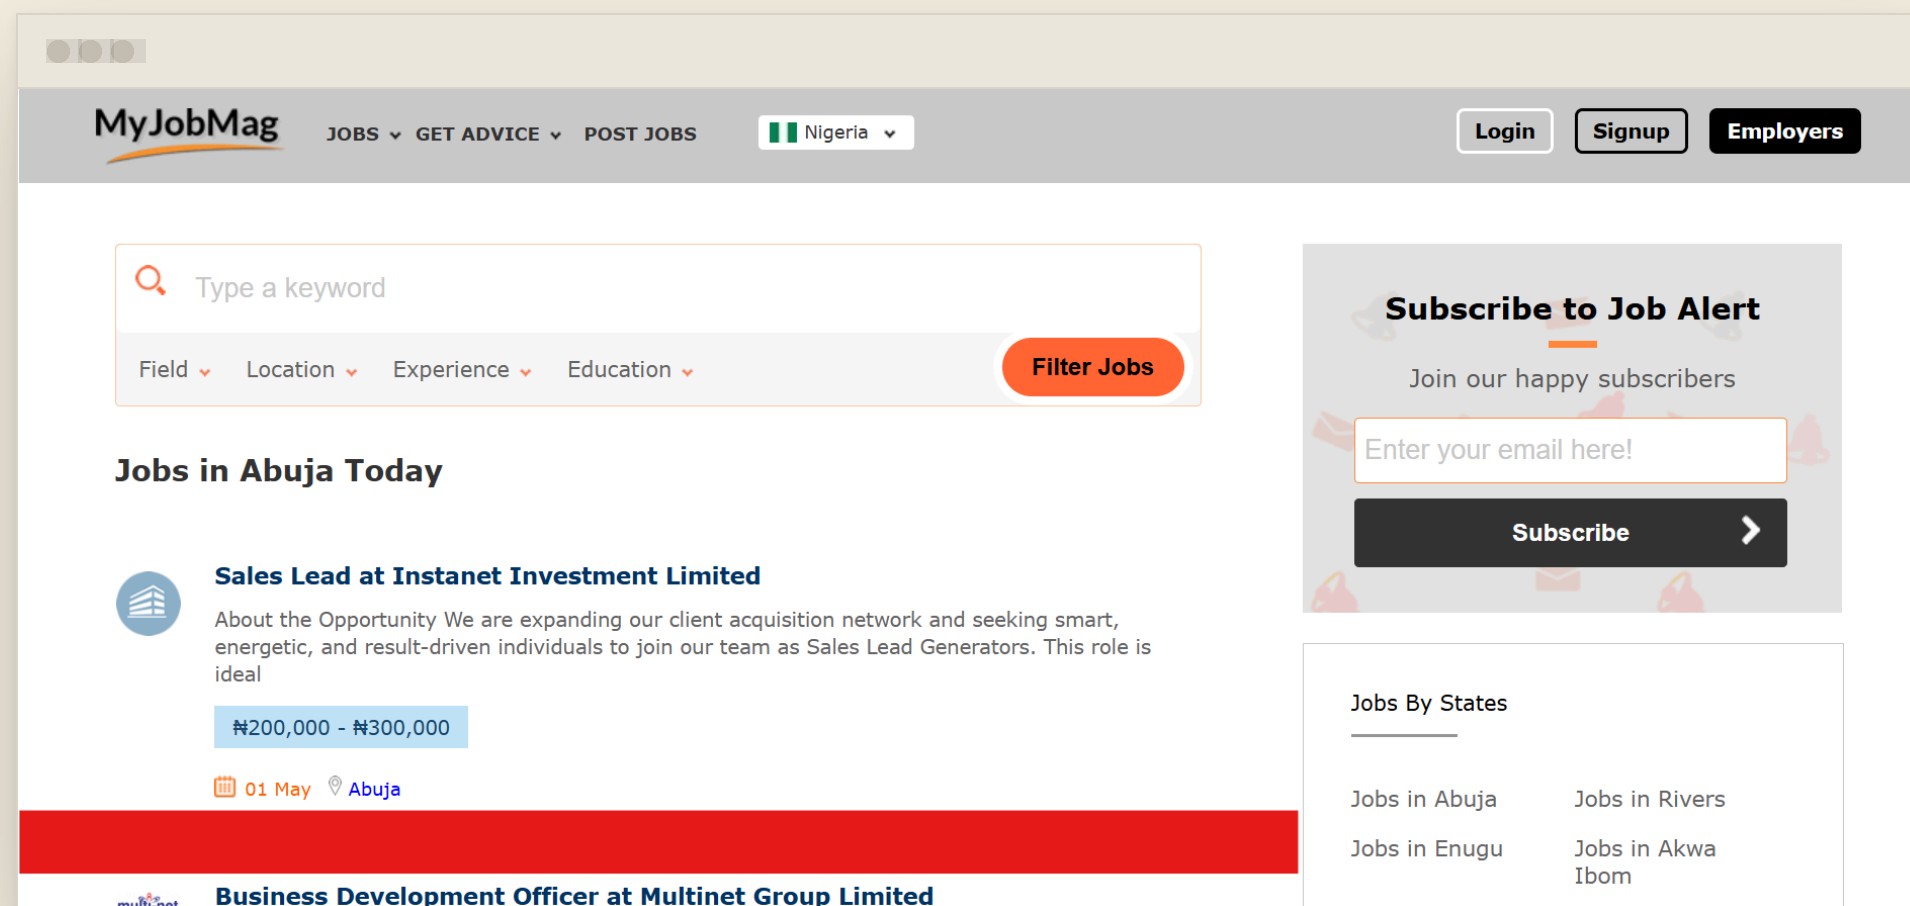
MyJobMag

JOBS GET ADVICE POST JOBS Nigeria

Login Signup Employers

Type a keyword

Field Location Experience Education Filter Jobs

Jobs in Abuja Today

Sales Lead at Instanet Investment Limited

About the Opportunity We are expanding our client acquisition network and seeking smart, energetic, and result-driven individuals to join our team as Sales Lead Generators. This role is ideal

₦200,000 - ₦300,000

01 May Abuja

Business Development Officer at Multinet Group Limited

Subscribe to Job Alert

Join our happy subscribers

Enter your email here!

Subscribe

Jobs By States

Jobs in Abuja

Jobs in Rivers

Jobs in Enugu

Jobs in Akwa Ibom